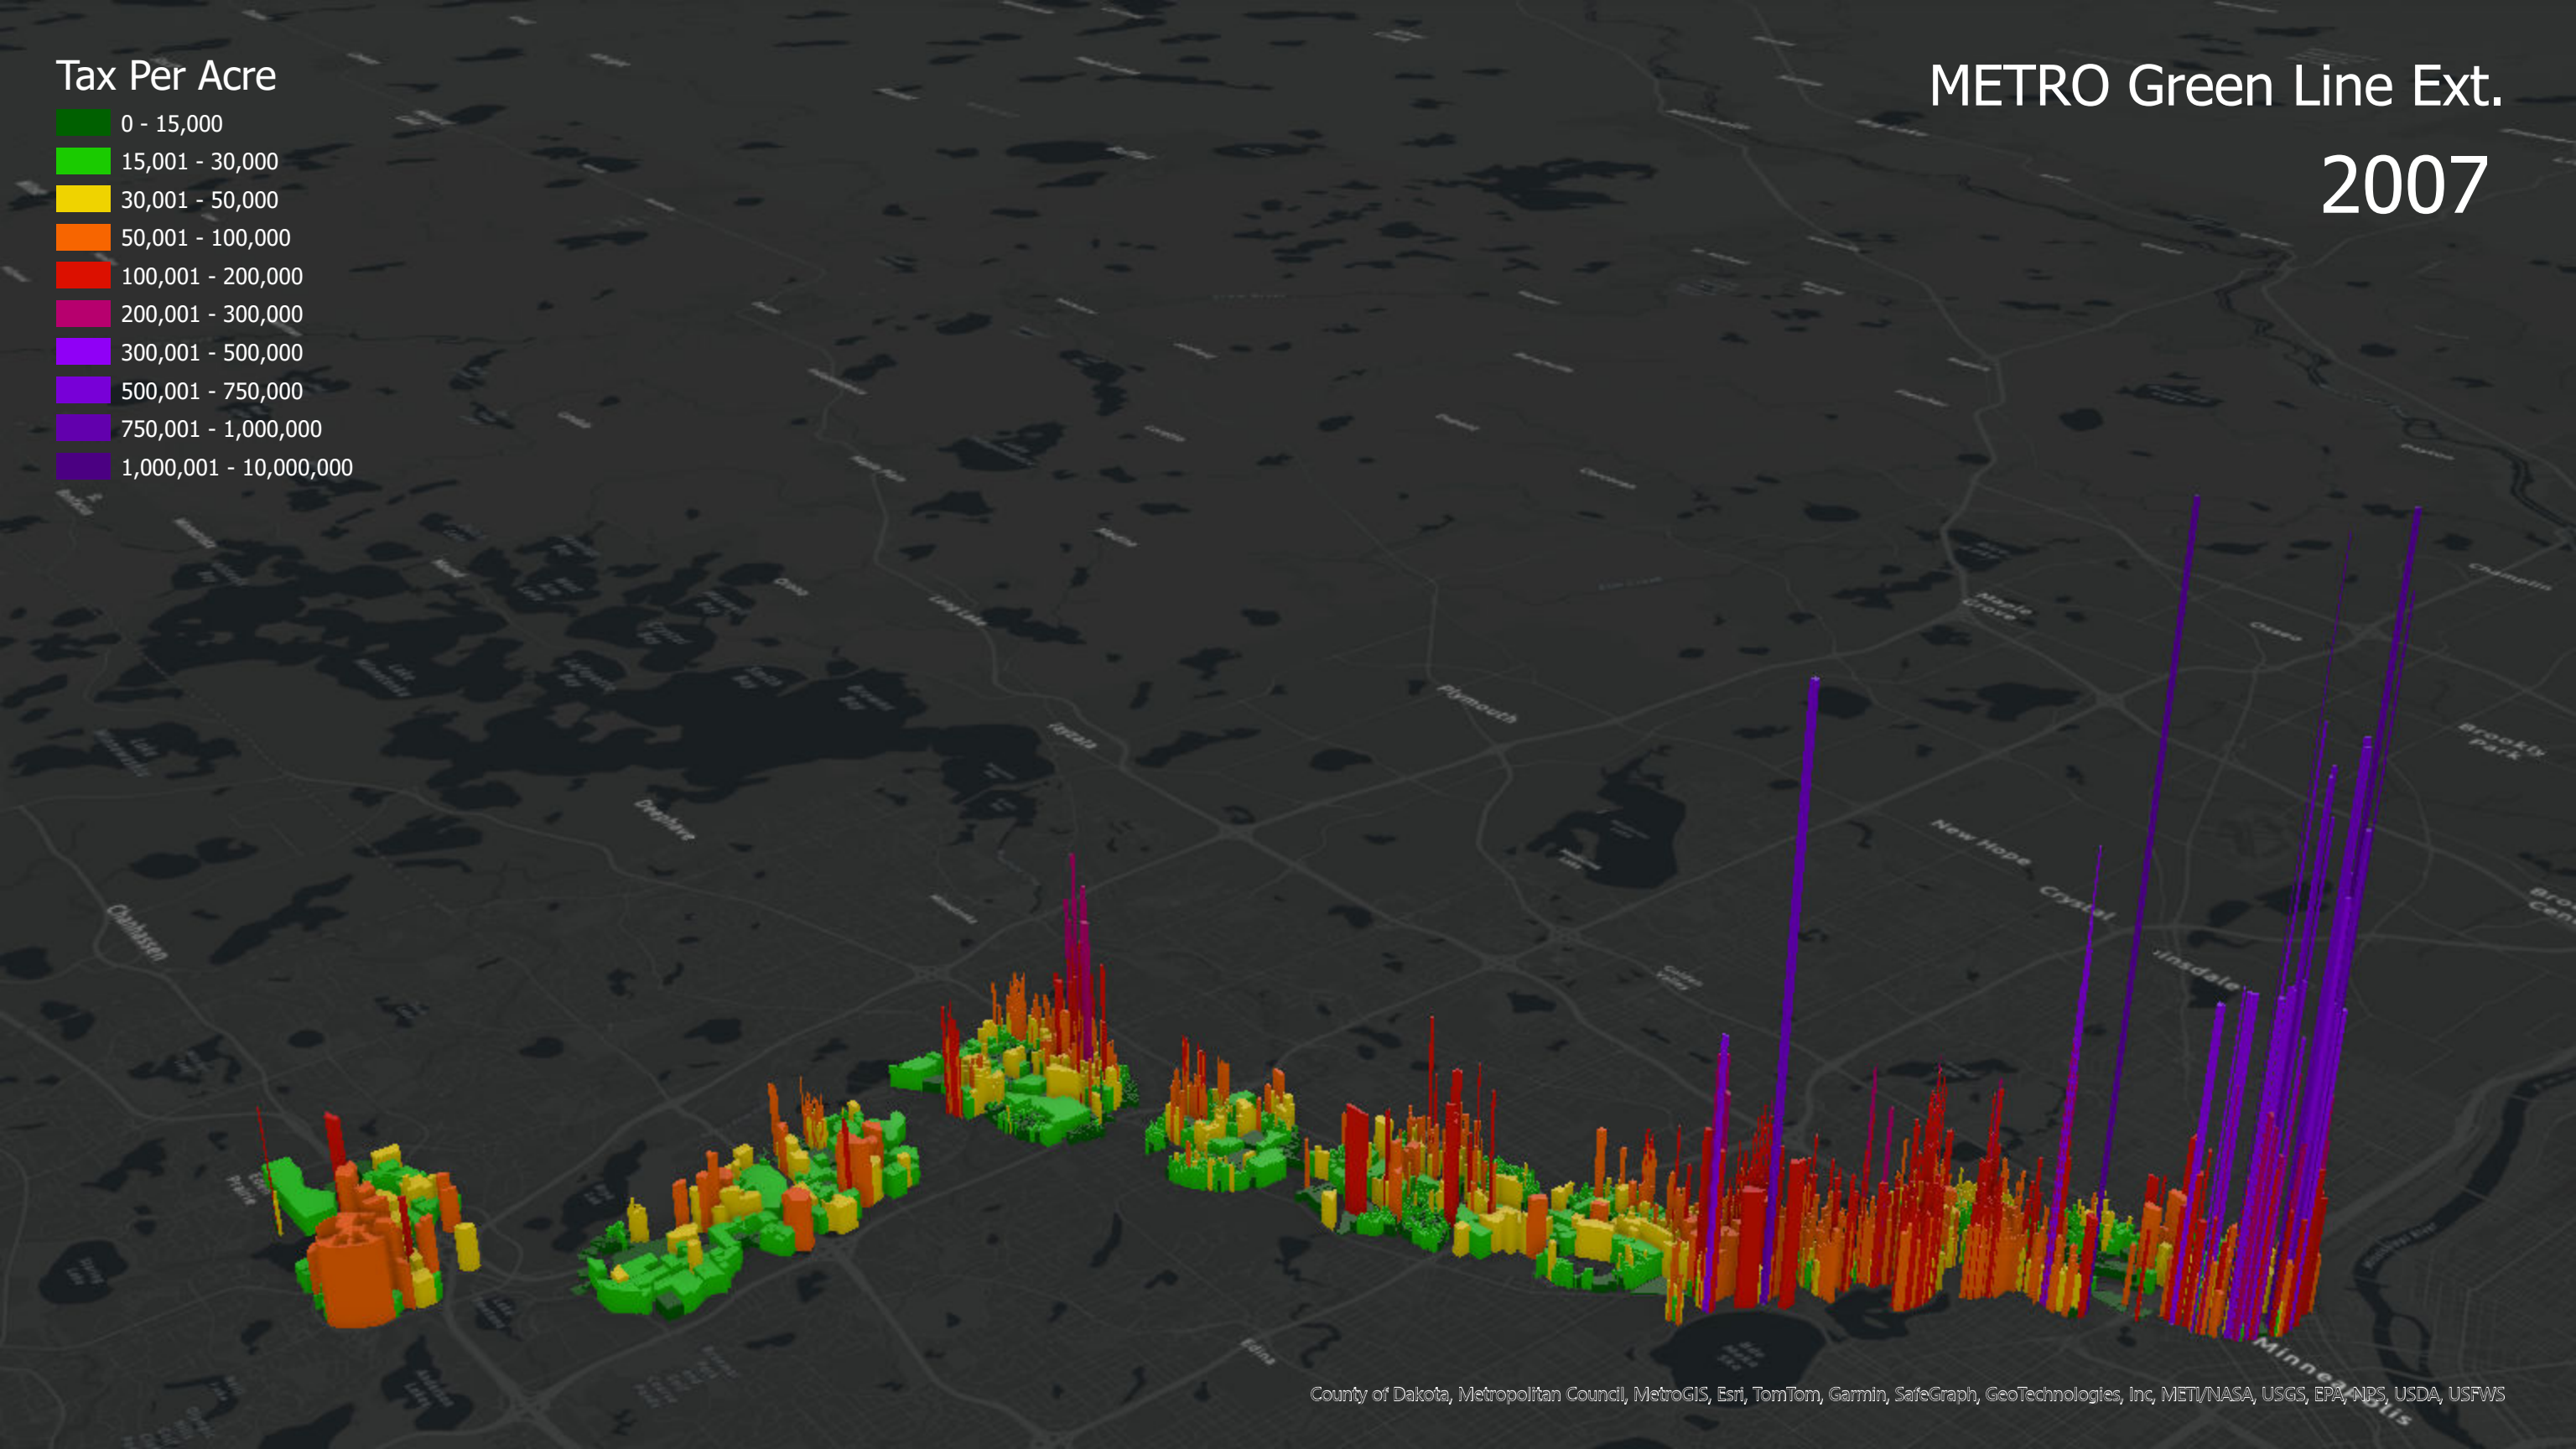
Tax Per Acre

0 - 15,000
15,001 - 30,000
30,001 - 50,000
50,001 - 100,000
100,001 - 200,000
200,001 - 300,000
300,001 - 500,000
500,001 - 750,000
750,001 - 1,000,000
1,000,001 - 10,000,000

METRO Green Line Ext.

2007

Plymouth

New Hope

Crystal

Robbinsdale

Brooklyn Park

Maple Grove

Osseo

Champlin

Chanhassen

Deephaven

Edina

Minneapolis

County of Dakota, Metropolitan Council, MetroGIS, Esri, TomTom, Garmin, SafeGraph, GeoTechnologies, Inc, METI/NASA, USGS, EPA, NPS, USDA, USFWS